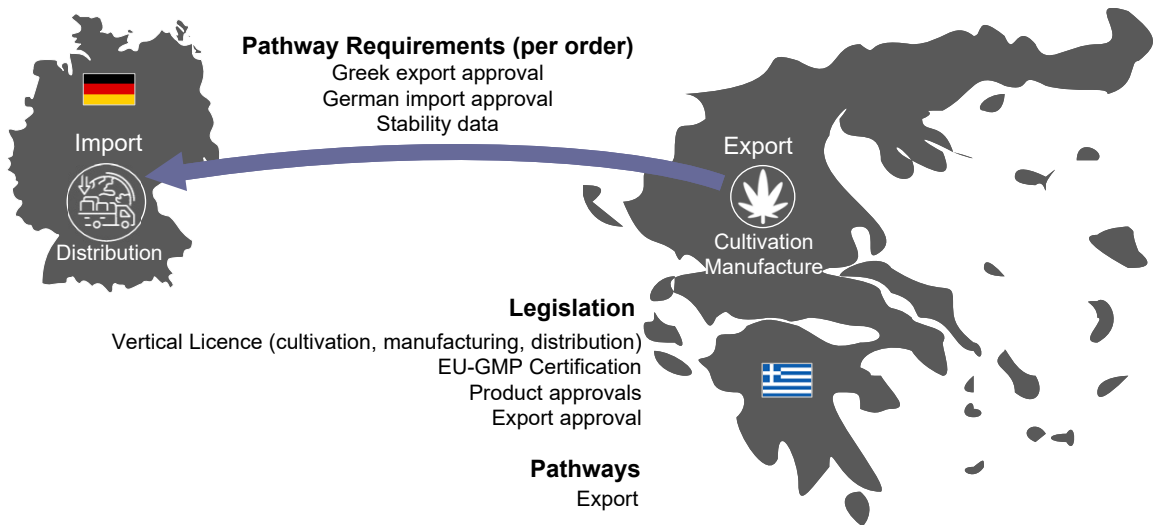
Pathway Requirements (per order)
Greek export approval
German import approval
Stability data

Import

Distribution

Export

Cultivation
Manufacture

Legislation
Vertical Licence (cultivation, manufacturing, distribution)
EU-GMP Certification
Product approvals
Export approval

Pathways
Export